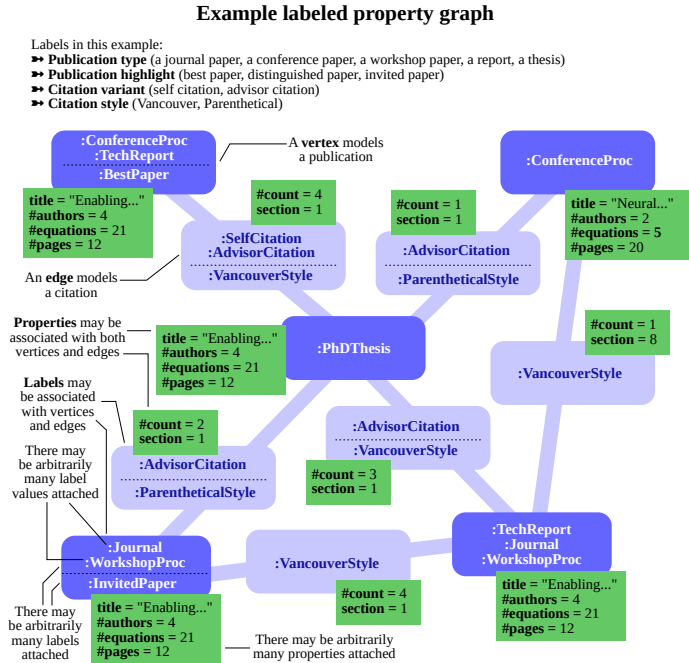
Example labeled property graph

Labels in this example:
➳ **Publication type** (a journal paper, a conference paper, a workshop paper, a report, a thesis)
➳ **Publication highlight** (best paper, distinguished paper, invited paper)
➳ **Citation variant** (self citation, advisor citation)
➳ **Citation style** (Vancouver, Parenthetical)

:ConferenceProc
:TechReport
:BestPaper

A **vertex** models a publication

title = "Enabling..."
#authors = 4
#equations = 21
#pages = 12

#count = 4
section = 1

:SelfCitation
:AdvisorCitation
:VancouverStyle

An **edge** models a citation

#count = 1
section = 1

:AdvisorCitation
:ParentheticalStyle

:ConferenceProc

title = "Neural..."
#authors = 2
#equations = 5
#pages = 20

**Properties** may be associated with both vertices and edges

title = "Enabling..."
#authors = 4
#equations = 21
#pages = 12

:PhDThesis

#count = 1
section = 8

:VancouverStyle

**Labels** may be associated with vertices and edges

#count = 2
section = 1

:AdvisorCitation
:ParentheticalStyle

:AdvisorCitation
:VancouverStyle

#count = 3
section = 1

There may be arbitrarily many label values attached

:Journal
:WorkshopProc
:InvitedPaper

:VancouverStyle

:TechReport
:Journal
:WorkshopProc

title = "Enabling..."
#authors = 4
#equations = 21
#pages = 12

#count = 4
section = 1

There may be arbitrarily many labels attached

title = "Enabling..."
#authors = 4
#equations = 21
#pages = 12

There may be arbitrarily many properties attached